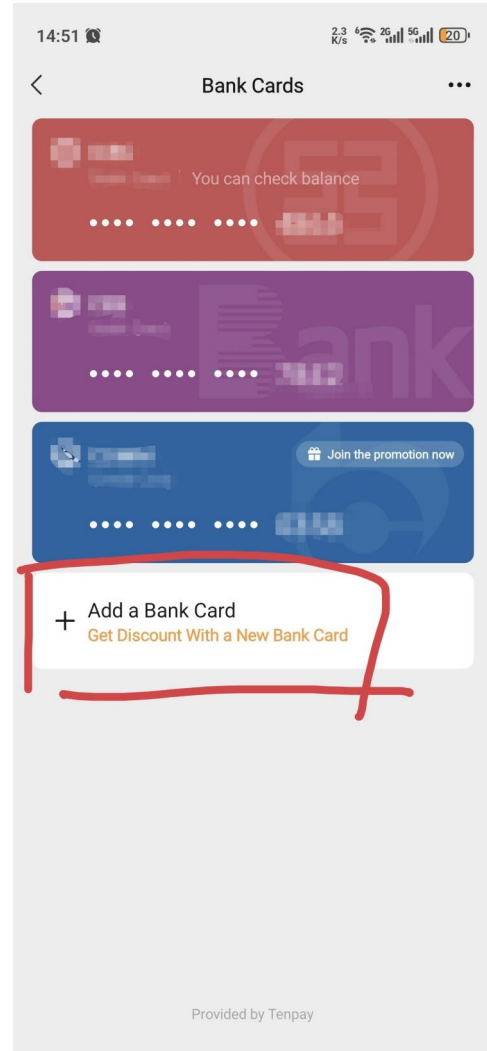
14:51

2.3 K/s 2G 5G 20

<

Bank Cards

•••

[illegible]
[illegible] You can check balance
•••• •••• •••• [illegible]

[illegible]
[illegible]
Bank
•••• •••• •••• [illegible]

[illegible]
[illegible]
Join the promotion now
•••• •••• •••• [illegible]

+ Add a Bank Card
Get Discount With a New Bank Card

Provided by Tenpay